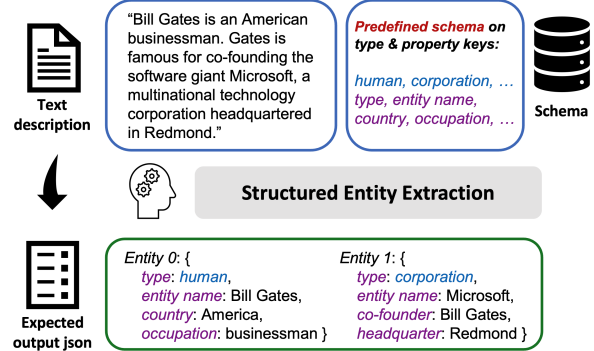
Text description

"Bill Gates is an American businessman. Gates is famous for co-founding the software giant Microsoft, a multinational technology corporation headquartered in Redmond."

Predefined schema on type & property keys:

human, corporation, …
type, entity name, country, occupation, …

Schema

Structured Entity Extraction

Expected output json

Entity 0: {
type: human,
entity name: Bill Gates,
country: America,
occupation: businessman }

Entity 1: {
type: corporation,
entity name: Microsoft,
co-founder: Bill Gates,
headquarter: Redmond }